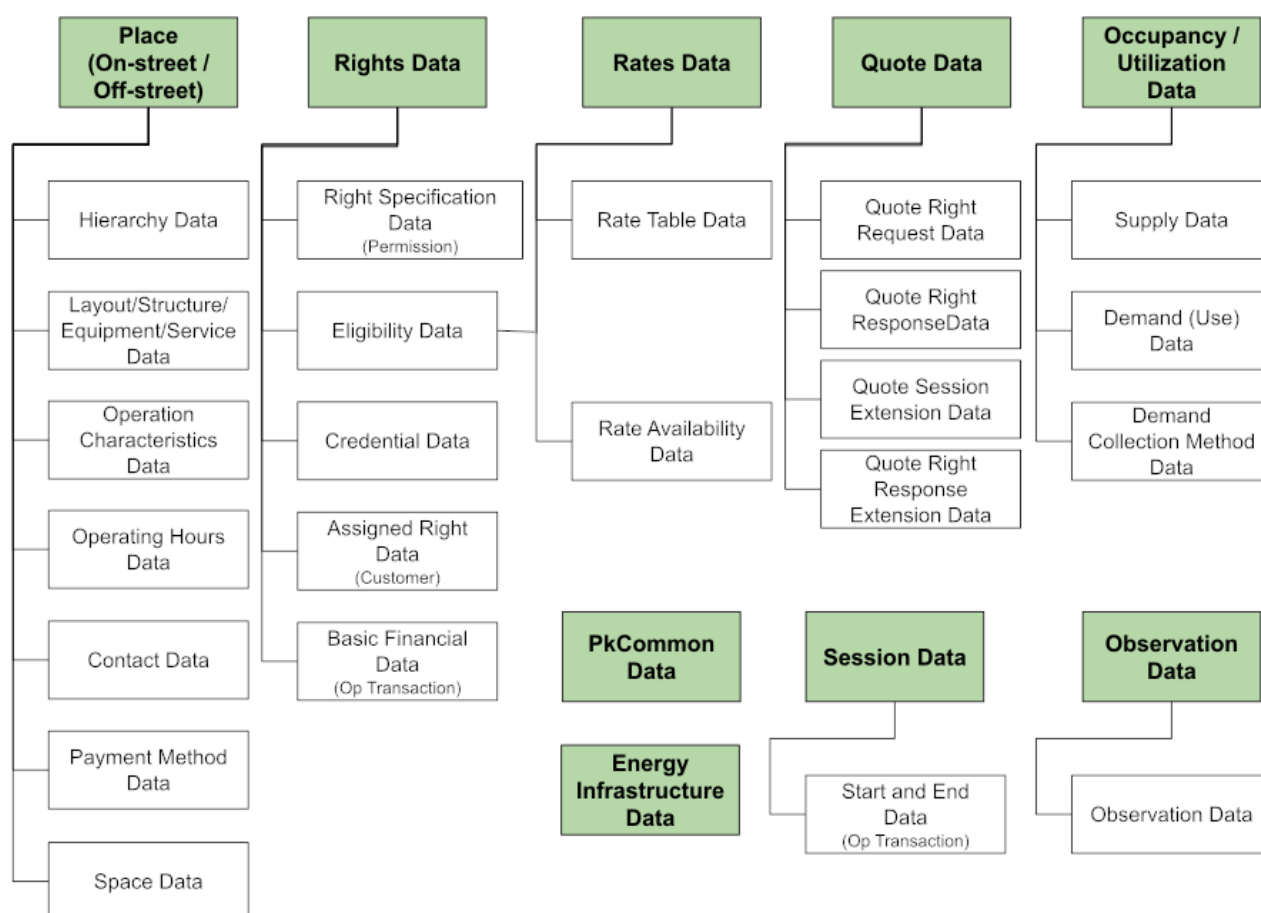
Place (On-street / Off-street)

Hierarchy Data

Layout/Structure/ Equipment/Service Data

Operation Characteristics Data

Operating Hours Data

Contact Data

Payment Method Data

Space Data

Rights Data

Right Specification Data (Permission)

Eligibility Data

Credential Data

Assigned Right Data (Customer)

Basic Financial Data (Op Transaction)

Rates Data

Rate Table Data

Rate Availability Data

Quote Data

Quote Right Request Data

Quote Right ResponseData

Quote Session Extension Data

Quote Right Response Extension Data

Occupancy / Utilization Data

Supply Data

Demand (Use) Data

Demand Collection Method Data

PkCommon Data

Energy Infrastructure Data

Session Data

Start and End Data (Op Transaction)

Observation Data

Observation Data